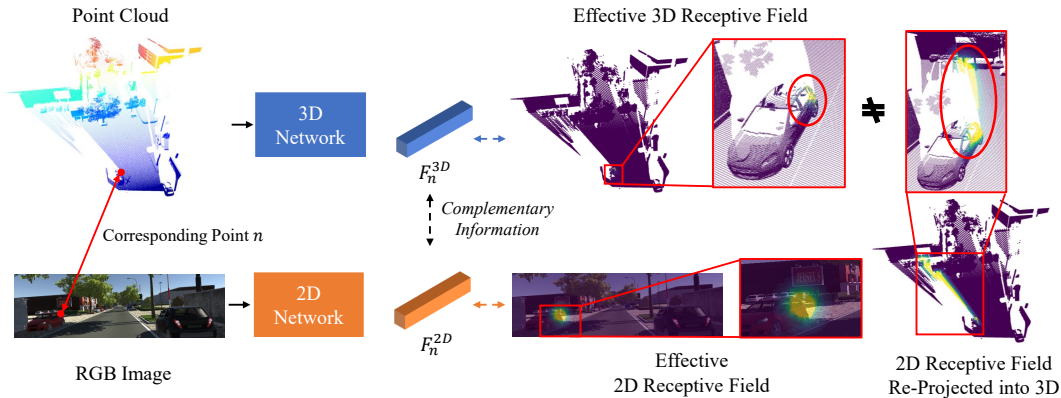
Point Cloud

3D Network

$F_n^{3D}$

Effective 3D Receptive Field

$\neq$

Corresponding Point $n$

Complementary Information

2D Network

$F_n^{2D}$

RGB Image

Effective 2D Receptive Field

2D Receptive Field Re-Projected into 3D